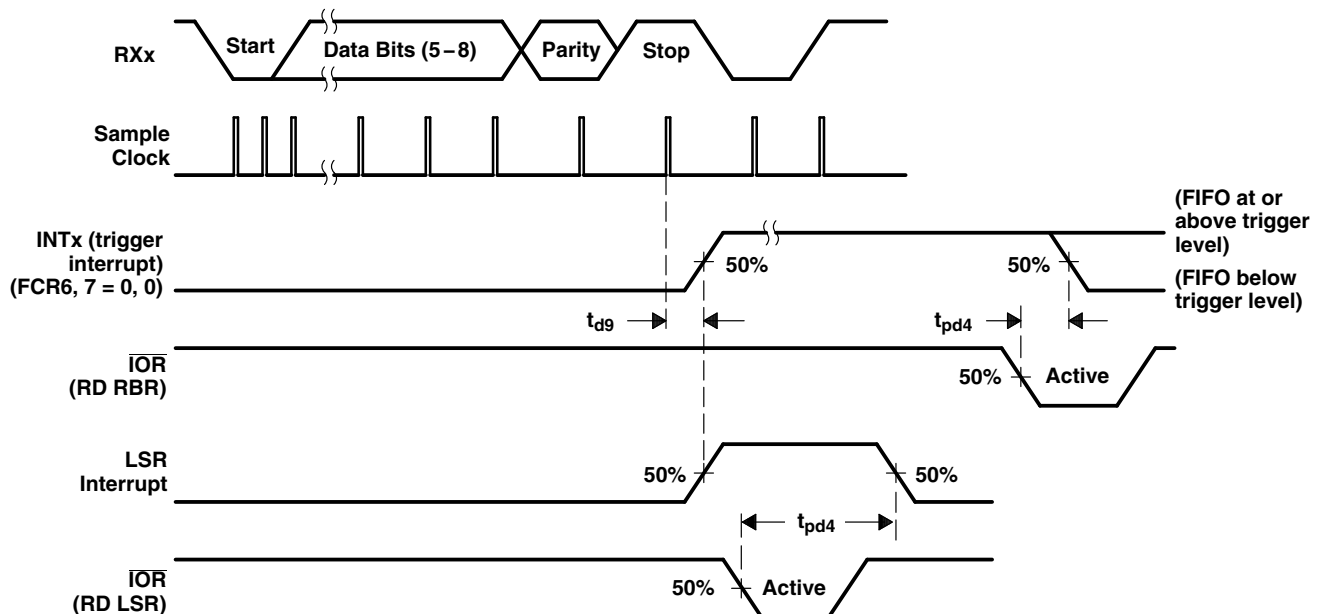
RXx

Start

Data Bits (5 – 8)

Parity

Stop

Sample Clock

(FIFO at or above trigger level)

INTx (trigger interrupt) (FCR6, 7 = 0, 0)

50%

50%

(FIFO below trigger level)

$t_{d9}$

$t_{pd4}$

$\overline{IOR}$ (RD RBR)

50%

Active

LSR Interrupt

50%

50%

$t_{pd4}$

$\overline{IOR}$ (RD LSR)

50%

Active